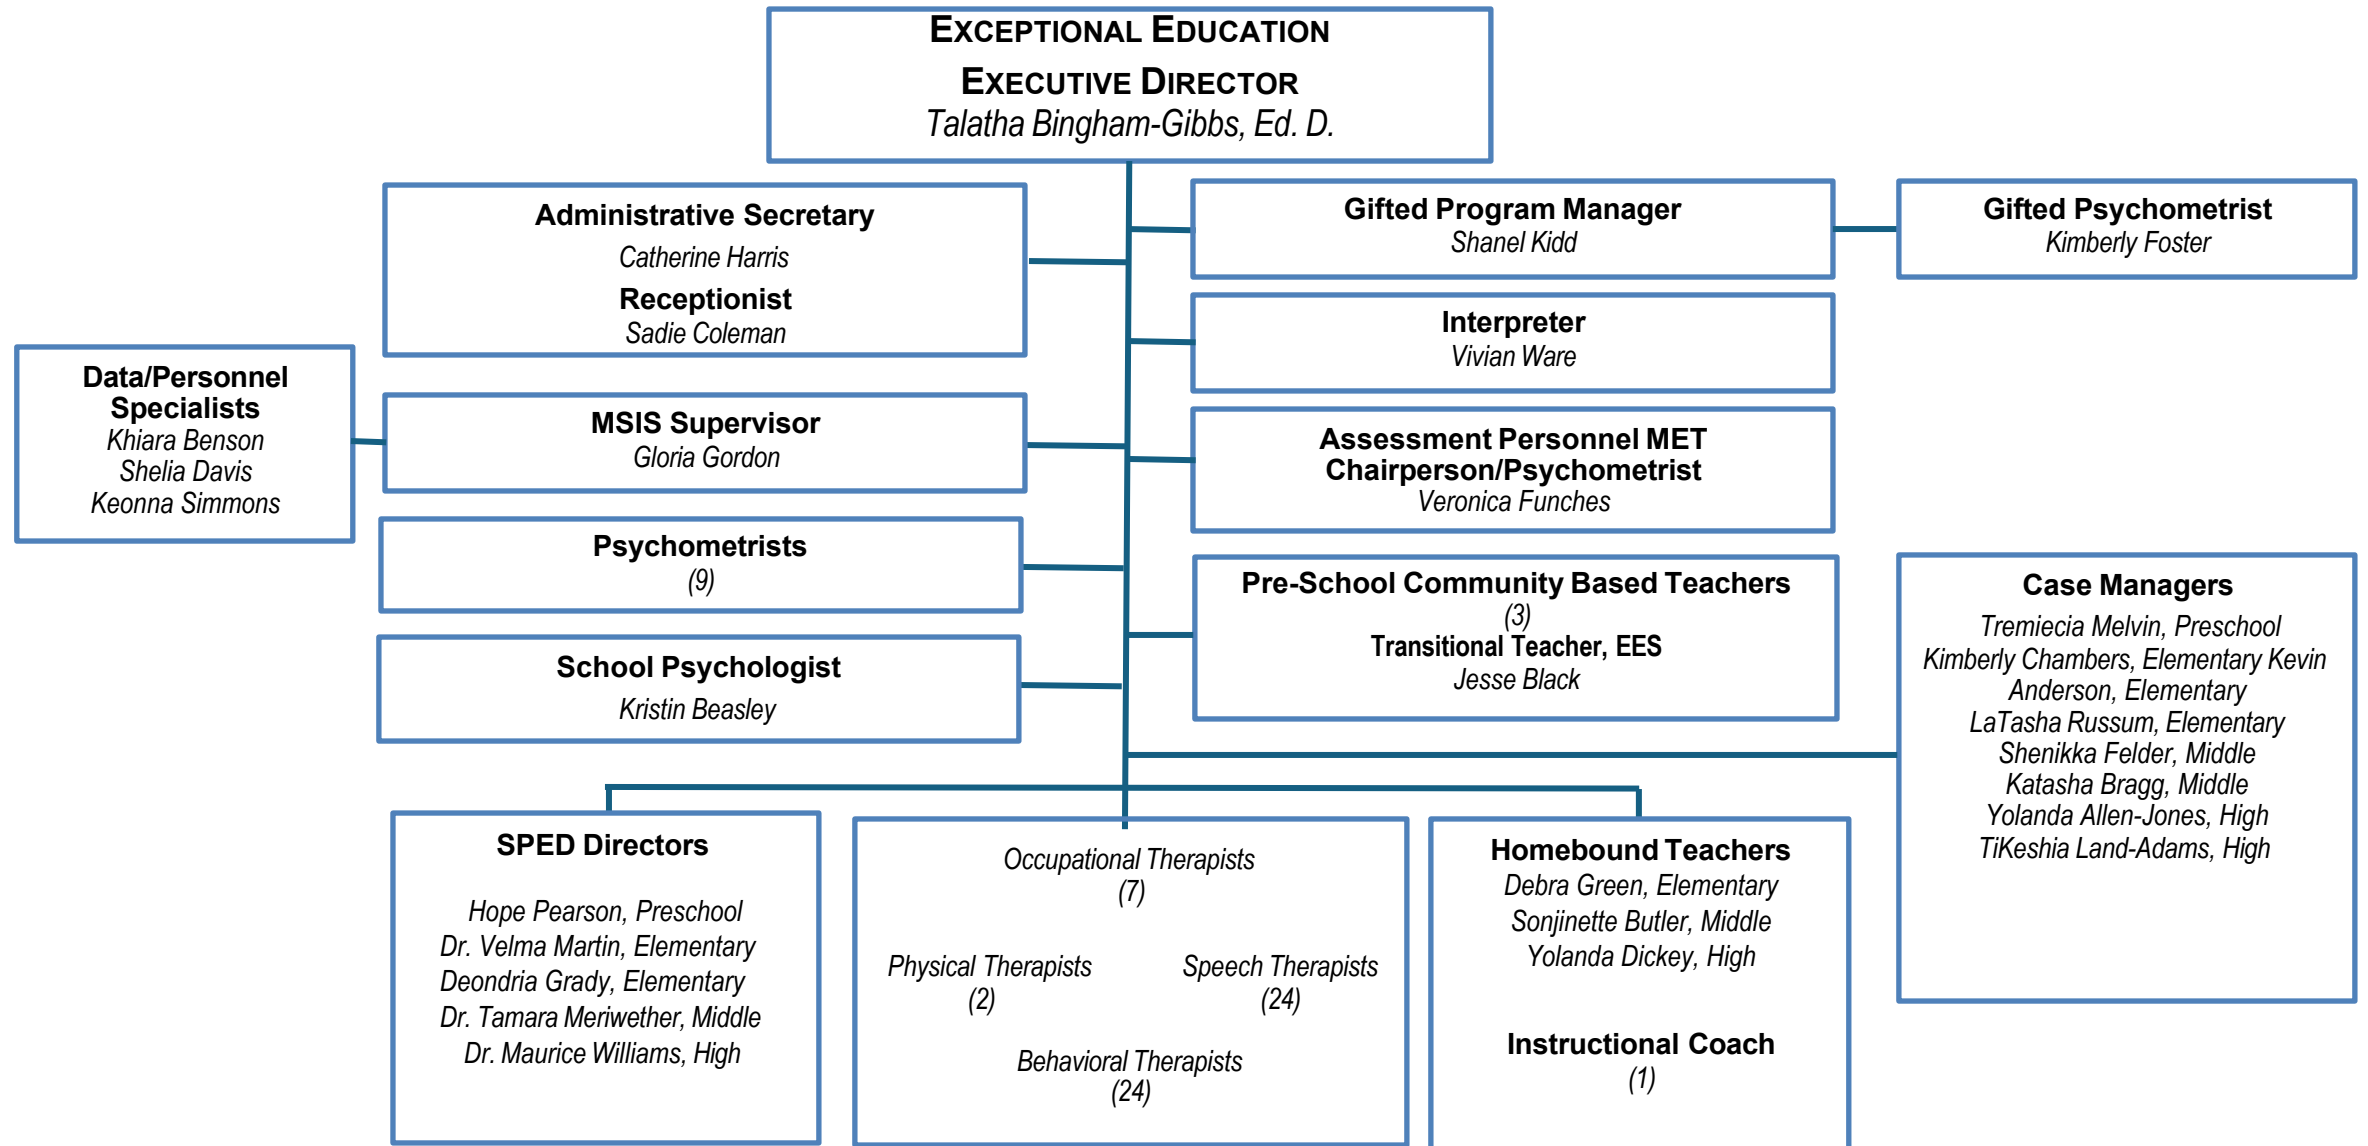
EXCEPTIONAL EDUCATION
EXECUTIVE DIRECTOR
Talatha Bingham-Gibbs, Ed. D.

Administrative Secretary
Catherine Harris
Receptionist
Sadie Coleman

Gifted Program Manager
Shanel Kidd

Gifted Psychometrist
Kimberly Foster

Interpreter
Vivian Ware

Data/Personnel Specialists
Khiara Benson
Shelia Davis
Keonna Simmons

MSIS Supervisor
Gloria Gordon

Assessment Personnel MET Chairperson/Psychometrist
Veronica Funches

Psychometrists
(9)

Pre-School Community Based Teachers
(3)
Transitional Teacher, EES
Jesse Black

Case Managers
Tremiecia Melvin, Preschool
Kimberly Chambers, Elementary Kevin Anderson, Elementary
LaTasha Russum, Elementary
Shenikka Felder, Middle
Katasha Bragg, Middle
Yolanda Allen-Jones, High
TiKeshia Land-Adams, High

School Psychologist
Kristin Beasley

SPED Directors
Hope Pearson, Preschool
Dr. Velma Martin, Elementary
Deondria Grady, Elementary
Dr. Tamara Meriwether, Middle
Dr. Maurice Williams, High

Occupational Therapists
(7)
Physical Therapists
(2)
Speech Therapists
(24)
Behavioral Therapists
(24)

Homebound Teachers
Debra Green, Elementary
Sonjinette Butler, Middle
Yolanda Dickey, High

Instructional Coach
(1)